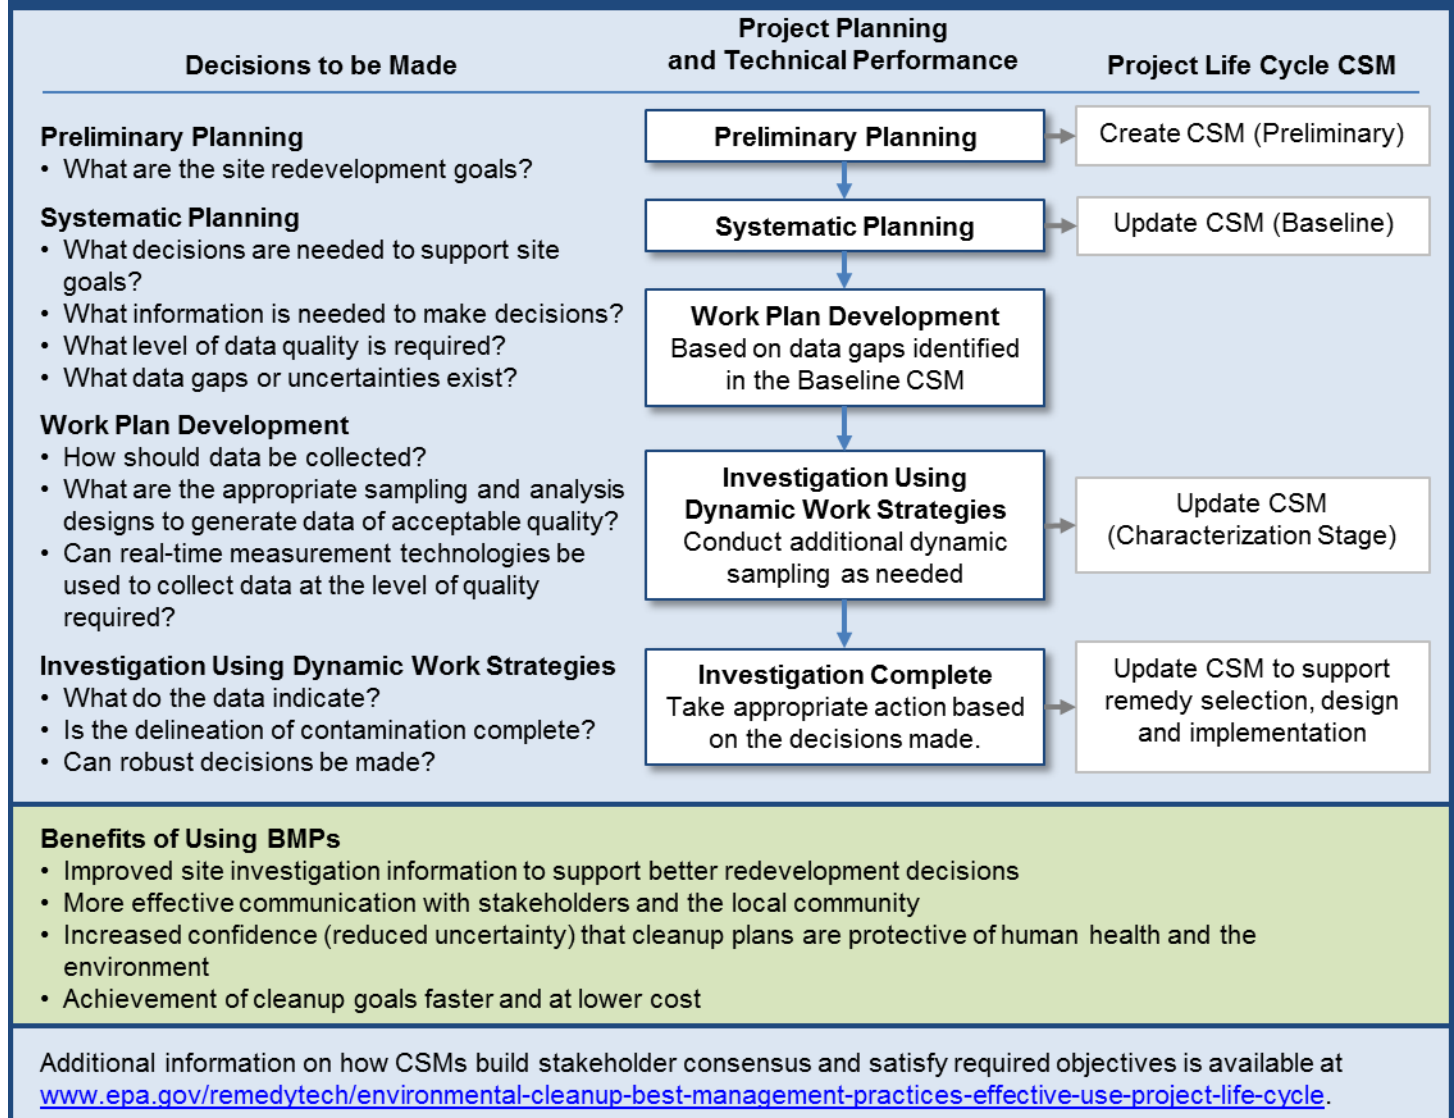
Decisions to be Made

Project Planning and Technical Performance

Project Life Cycle CSM

Preliminary Planning
• What are the site redevelopment goals?

Systematic Planning
• What decisions are needed to support site goals?
• What information is needed to make decisions?
• What level of data quality is required?
• What data gaps or uncertainties exist?

Work Plan Development
• How should data be collected?
• What are the appropriate sampling and analysis designs to generate data of acceptable quality?
• Can real-time measurement technologies be used to collect data at the level of quality required?

Investigation Using Dynamic Work Strategies
• What do the data indicate?
• Is the delineation of contamination complete?
• Can robust decisions be made?

Preliminary Planning

Create CSM (Preliminary)

Systematic Planning

Update CSM (Baseline)

Work Plan Development
Based on data gaps identified in the Baseline CSM

Investigation Using Dynamic Work Strategies
Conduct additional dynamic sampling as needed

Update CSM (Characterization Stage)

Investigation Complete
Take appropriate action based on the decisions made.

Update CSM to support remedy selection, design and implementation

Benefits of Using BMPs
• Improved site investigation information to support better redevelopment decisions
• More effective communication with stakeholders and the local community
• Increased confidence (reduced uncertainty) that cleanup plans are protective of human health and the environment
• Achievement of cleanup goals faster and at lower cost

Additional information on how CSMs build stakeholder consensus and satisfy required objectives is available at www.epa.gov/remedytech/environmental-cleanup-best-management-practices-effective-use-project-life-cycle.